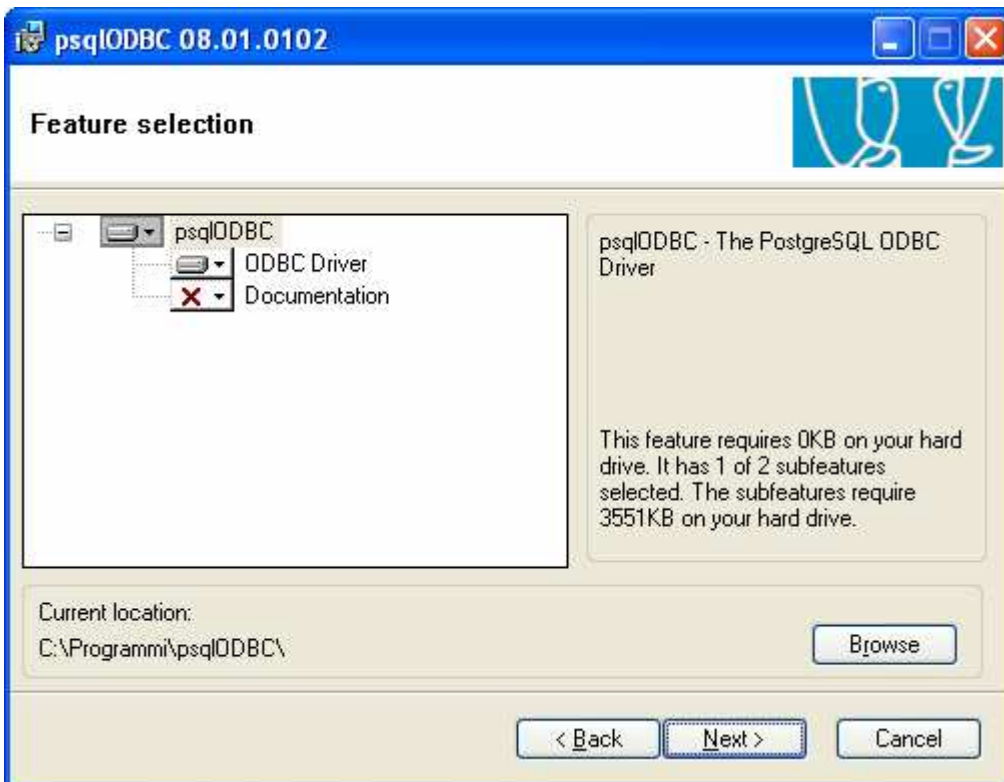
psqlODBC 08.01.0102

Feature selection

psqlODBC
ODBC Driver
Documentation

psqlODBC - The PostgreSQL ODBC Driver

This feature requires 0KB on your hard drive. It has 1 of 2 subfeatures selected. The subfeatures require 3551KB on your hard drive.

Current location:
C:\Programmi\psqlODBC\

Browse

< Back
Next >
Cancel